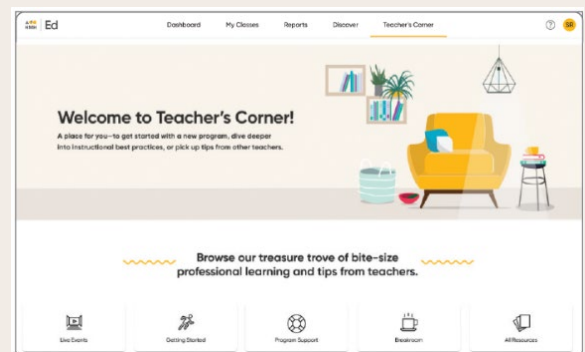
HMH Ed

Dashboard My Classes Reports Discover Teacher's Corner

? SR

Welcome to Teacher's Corner!

A place for you—to get started with a new program, dive deeper into instructional best practices, or pick up tips from other teachers.

Browse our treasure trove of bite-size professional learning and tips from teachers.

Live Events

Getting Started

Program Support

Breakroom

All Resources